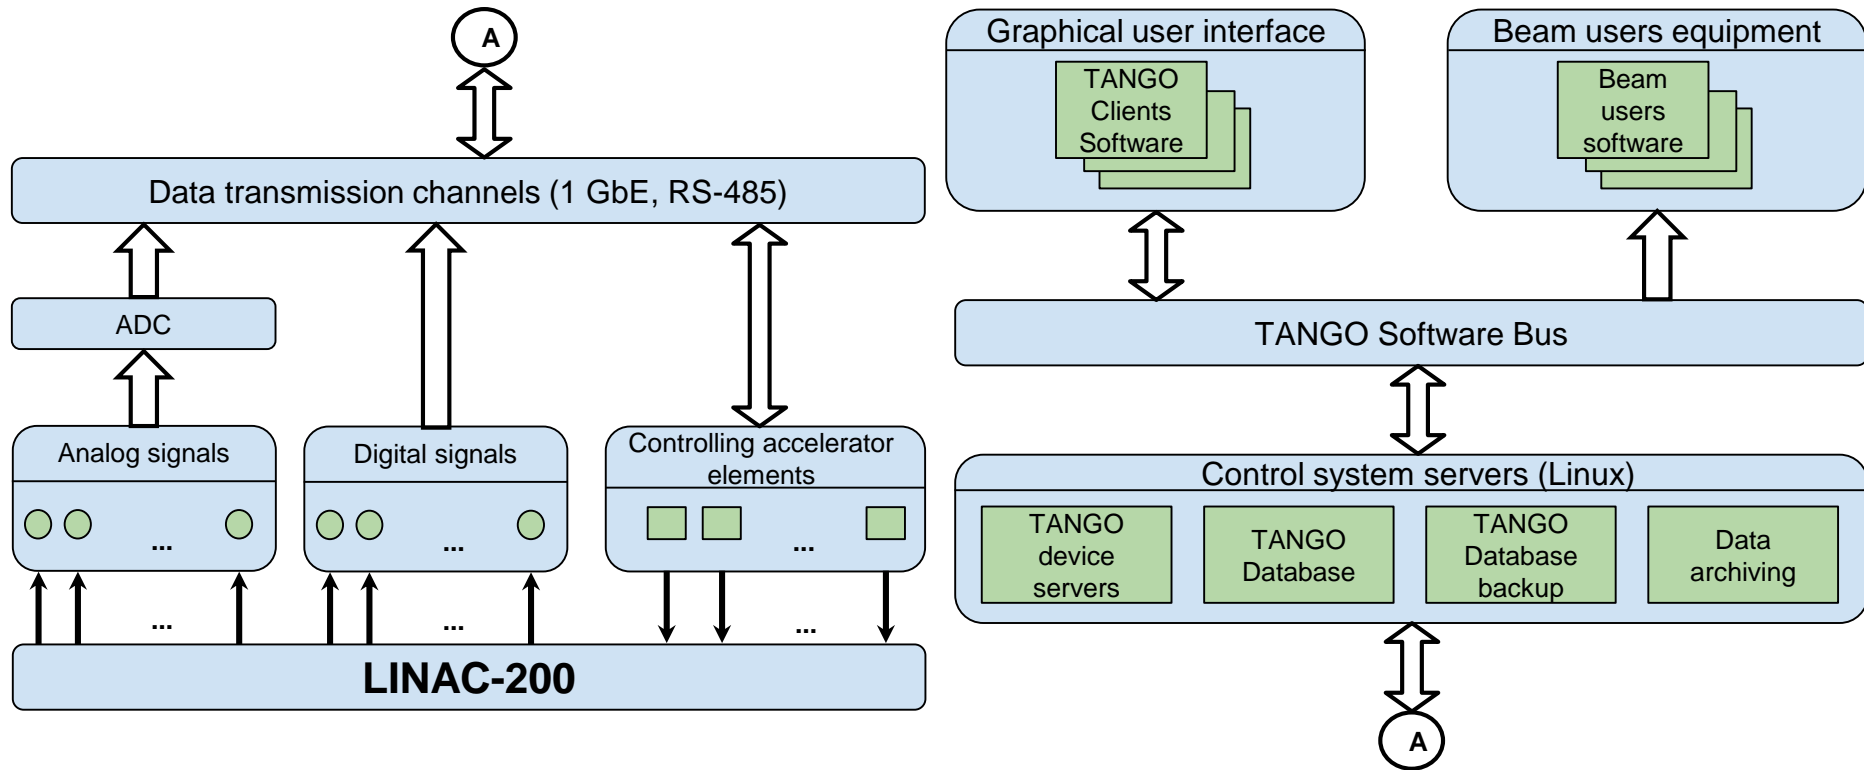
A

Data transmission channels (1 GbE, RS-485)

ADC

Analog signals

...

...

Digital signals

...

...

Controlling accelerator elements

...

...

LINAC-200

Graphical user interface

TANGO Clients Software

Beam users equipment

Beam users software

TANGO Software Bus

Control system servers (Linux)

TANGO device servers

TANGO Database

TANGO Database backup

Data archiving

A